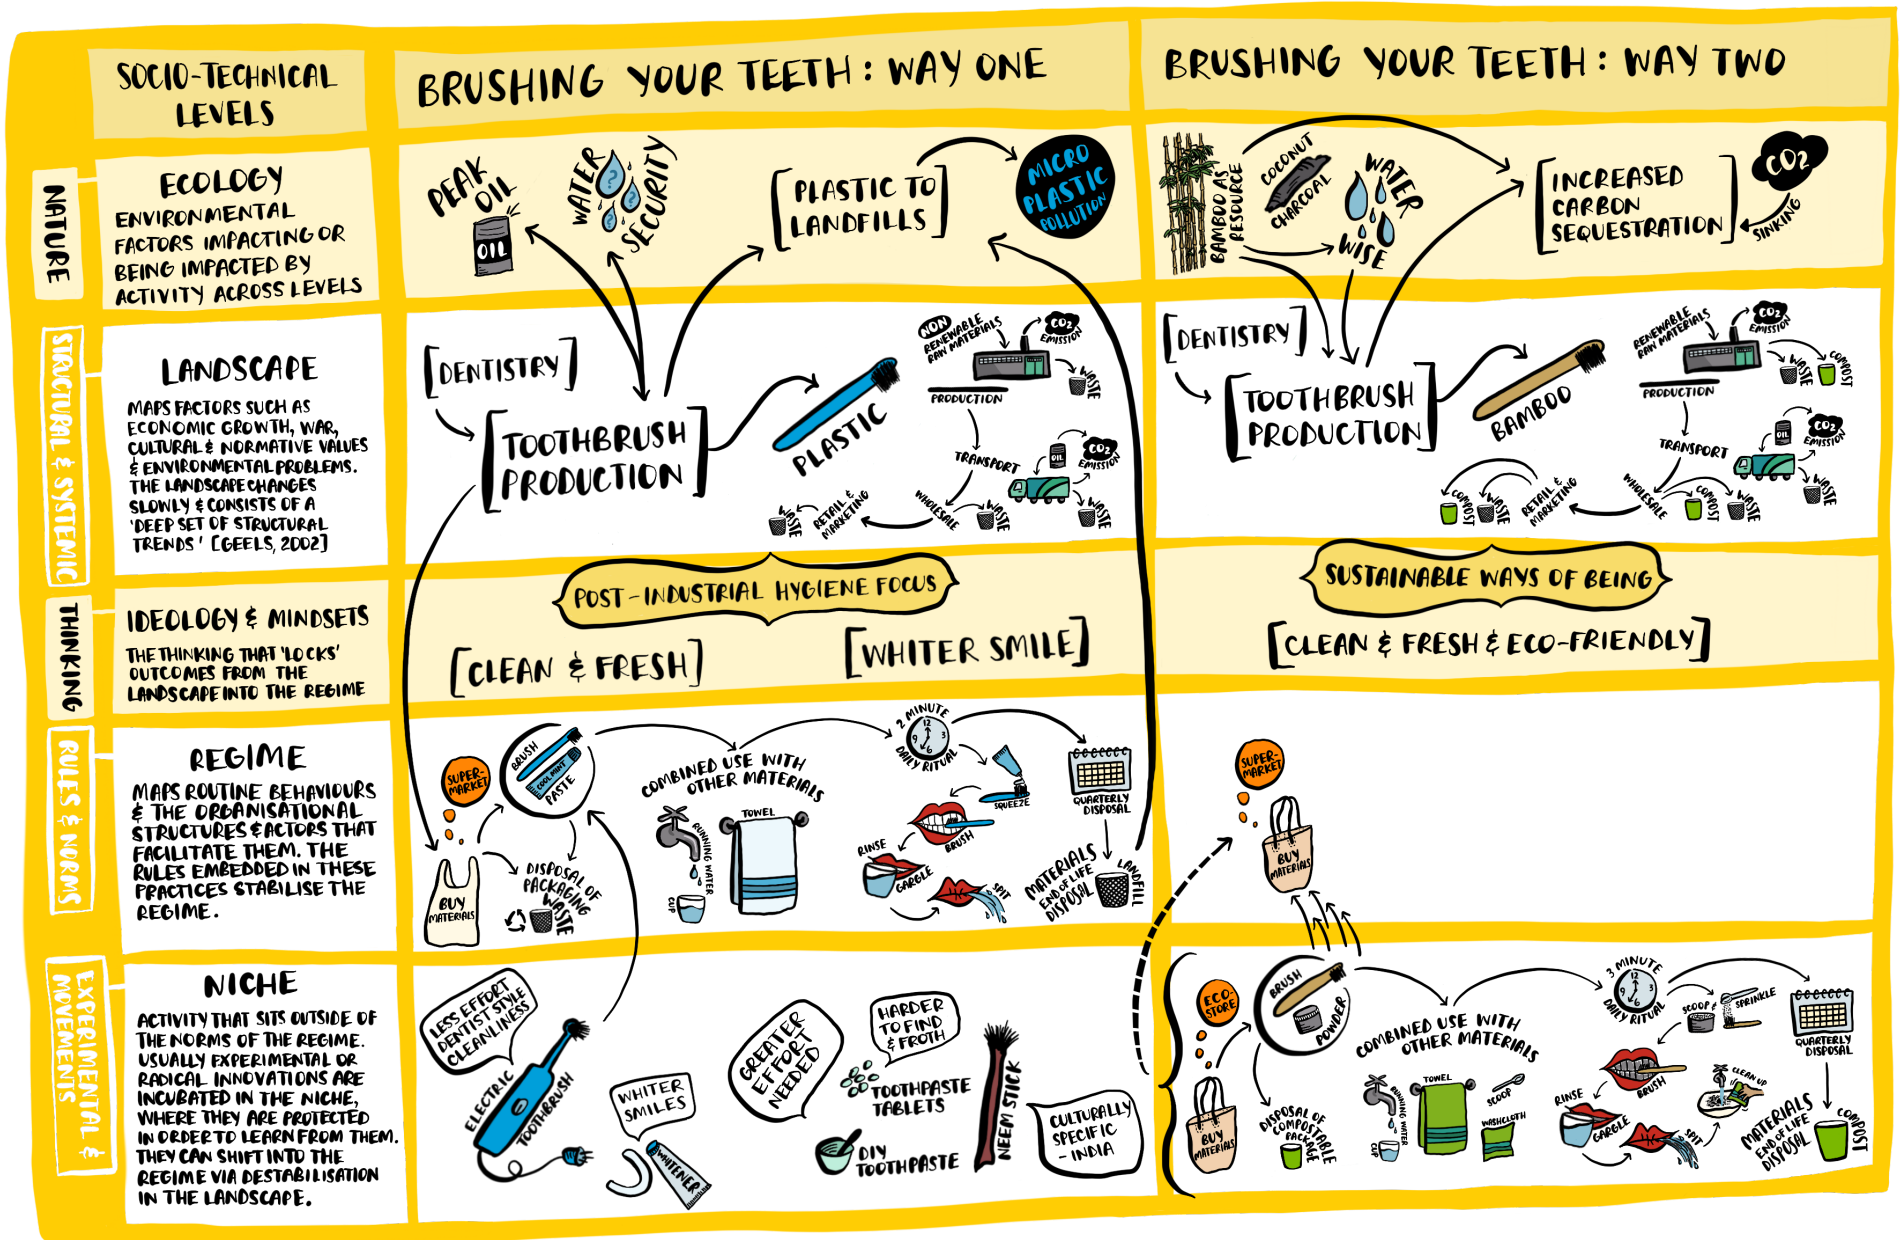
SOCIO-TECHNICAL LEVELS

BRUSHING YOUR TEETH : WAY ONE

BRUSHING YOUR TEETH : WAY TWO

NATURE

ECOLOGY
ENVIRONMENTAL FACTORS IMPACTING OR BEING IMPACTED BY ACTIVITY ACROSS LEVELS

PEAK OIL
OIL
WATER SECURITY
PLASTIC TO LANDFILLS
MICRO PLASTIC POLLUTION

BAMBOO AS RESOURCE
COCONUT CHARCOAL
WATER WISE
INCREASED CARBON SEQUESTRATION
CO2
SINKING

STRUCTURAL & SYSTEMIC

LANDSCAPE
MAPS FACTORS SUCH AS ECONOMIC GROWTH, WAR, CULTURAL & NORMATIVE VALUES & ENVIRONMENTAL PROBLEMS. THE LANDSCAPE CHANGES SLOWLY & CONSISTS OF A 'DEEP SET OF STRUCTURAL TRENDS' [GEELS, 2002]

DENTISTRY
TOOTHBRUSH PRODUCTION
PLASTIC
NON RENEWABLE RAW MATERIALS
CO2 EMISSION
PRODUCTION
WASTE
TRANSPORT
OIL
CO2 EMISSION
WASTE
WHOLESALE
WASTE
RETAIL & MARKETING
WASTE

DENTISTRY
TOOTHBRUSH PRODUCTION
BAMBOO
RENEWABLE RAW MATERIALS
CO2 EMISSION
PRODUCTION
WASTE
COMPOST
TRANSPORT
OIL
CO2 EMISSION
WASTE
WHOLESALE
COMPOST
WASTE
RETAIL & MARKETING
COMPOST
WASTE

THINKING

IDEOLOGY & MINDSETS
THE THINKING THAT 'LOCKS' OUTCOMES FROM THE LANDSCAPE INTO THE REGIME

POST-INDUSTRIAL HYGIENE FOCUS
CLEAN & FRESH
WHITER SMILE

SUSTAINABLE WAYS OF BEING
CLEAN & FRESH & ECO-FRIENDLY

RULES & NORMS

REGIME
MAPS ROUTINE BEHAVIOURS & THE ORGANISATIONAL STRUCTURES & ACTORS THAT FACILITATE THEM. THE RULES EMBEDDED IN THESE PRACTICES STABILISE THE REGIME.

SUPER-MARKET
BRUSH
COOL MINT
PASTE
BUY MATERIALS
DISPOSAL OF PACKAGING WASTE
COMBINED USE WITH OTHER MATERIALS
TOWEL
RUNNING WATER
CUP
2 MINUTE DAILY RITUAL
SQUEEZE
BRUSH
RINSE
GARGLE
SPIT
QUARTERLY DISPOSAL
MATERIALS END OF LIFE DISPOSAL
LANDFILL

SUPER-MARKET
BUY MATERIALS

EXPERIMENTAL & MOVEMENTS

NICHE
ACTIVITY THAT SITS OUTSIDE OF THE NORMS OF THE REGIME. USUALLY EXPERIMENTAL OR RADICAL INNOVATIONS ARE INCUBATED IN THE NICHE, WHERE THEY ARE PROTECTED IN ORDER TO LEARN FROM THEM. THEY CAN SHIFT INTO THE REGIME VIA DESTABILISATION IN THE LANDSCAPE.

LESS EFFORT DENTIST STYLE CLEANLINESS
ELECTRIC TOOTHBRUSH
WHITER SMILES
WHITENER
GREATER EFFORT NEEDED
HARDER TO FIND & FROTH
TOOTHPASTE TABLETS
DIY TOOTHPASTE
NEEM STICK
CULTURALLY SPECIFIC - INDIA

ECO STORE
BRUSH
POWDER
BUY MATERIALS
DISPOSAL OF COMPOSTABLE PACKAGE
COMBINED USE WITH OTHER MATERIALS
TOWEL
RUNNING WATER
CUP
SCOOP
WASHCLOTH
3 MINUTE DAILY RITUAL
SCOOP
SPRINKLE
BRUSH
RINSE
GARGLE
SPIT
CLEAN UP
QUARTERLY DISPOSAL
MATERIALS END OF LIFE DISPOSAL
COMPOST